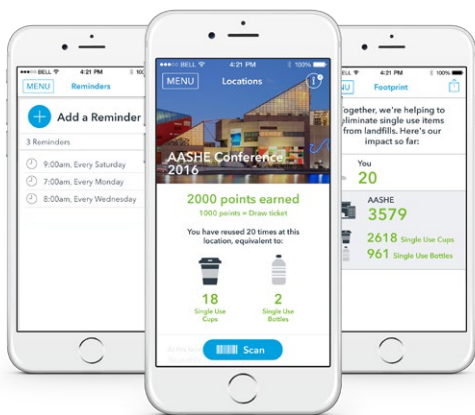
BELL 4:21 PM
MENU Reminders
Add a Reminder
3 Reminders
9:00am, Every Saturday
9:00am, Every Monday
8:00am, Every Wednesday

BELL 4:21 PM 100%
MENU Locations
AASHE Conference 2016
2000 points earned
1000 points = Draw ticket
You have reused 20 times at this location, equivalent to:
18
Single Use Cups
2
Single Use Bottles
Scan

4:21 PM 100%
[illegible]U Footprint
Together, we're helping to eliminate single use items from landfills. Here's our impact so far:
You
20
AASHE
3579
2618 Single Use Cups
961 Single Use Bottles